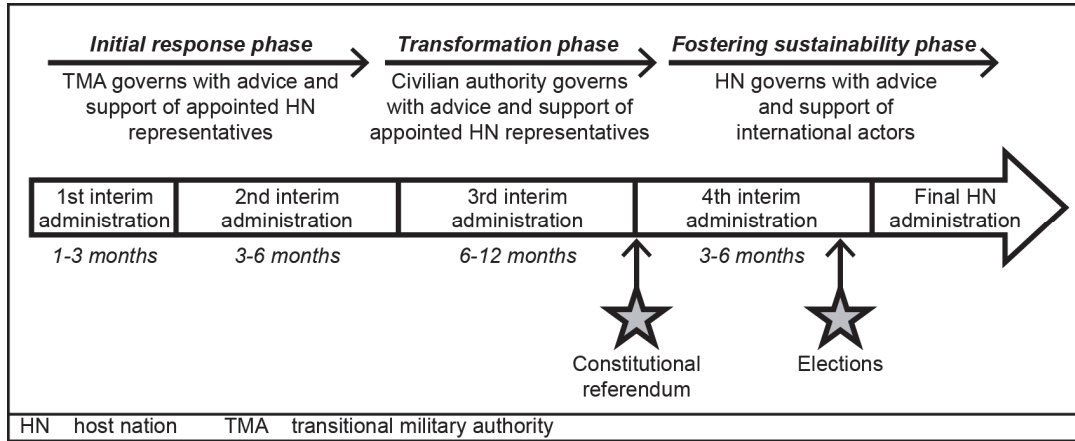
Initial response phase

TMA governs with advice and support of appointed HN representatives

Transformation phase

Civilian authority governs with advice and support of appointed HN representatives

Fostering sustainability phase

HN governs with advice and support of international actors

1st interim administration

2nd interim administration

3rd interim administration

4th interim administration

Final HN administration

1-3 months

3-6 months

6-12 months

3-6 months

Constitutional referendum

Elections

HN host nation TMA transitional military authority